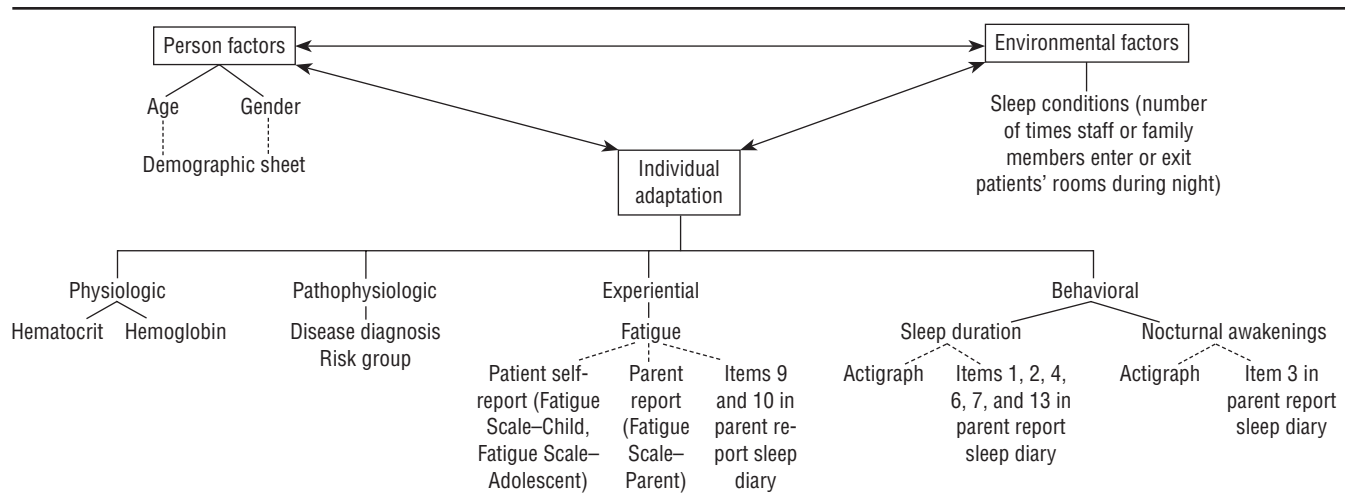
Person factors

Environmental factors

Age

Gender

Demographic sheet

Sleep conditions (number of times staff or family members enter or exit patients' rooms during night)

Individual adaptation

Physiologic

Hematocrit

Hemoglobin

Pathophysiologic

Disease diagnosis
Risk group

Experiential

Fatigue

Patient self-report (Fatigue Scale–Child, Fatigue Scale–Adolescent)

Parent report (Fatigue Scale–Parent)

Items 9 and 10 in parent report sleep diary

Behavioral

Sleep duration

Actigraph

Items 1, 2, 4, 6, 7, and 13 in parent report sleep diary

Nocturnal awakenings

Actigraph

Item 3 in parent report sleep diary